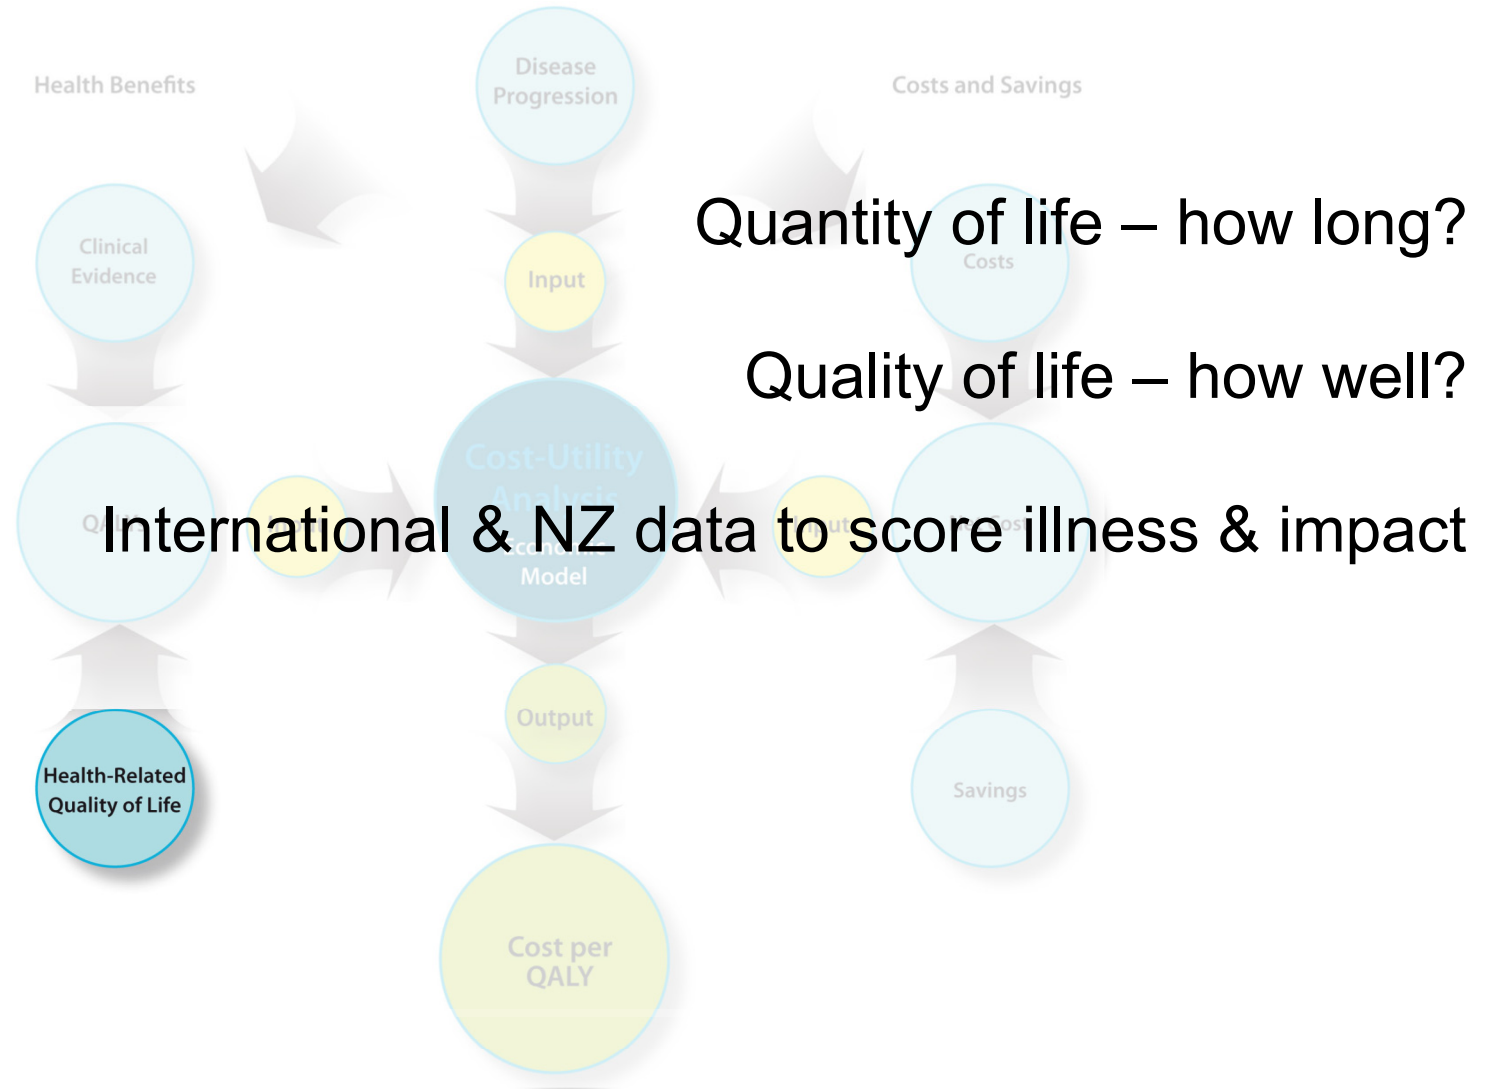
Health Benefits

Disease Progression

Costs and Savings

Quantity of life – how long?

Clinical Evidence

Input

Costs

Quality of life – how well?

Cost-Utility Analysis

International & NZ data to score illness & impact

Model

Health-Related Quality of Life

Output

Savings

Cost per QALY